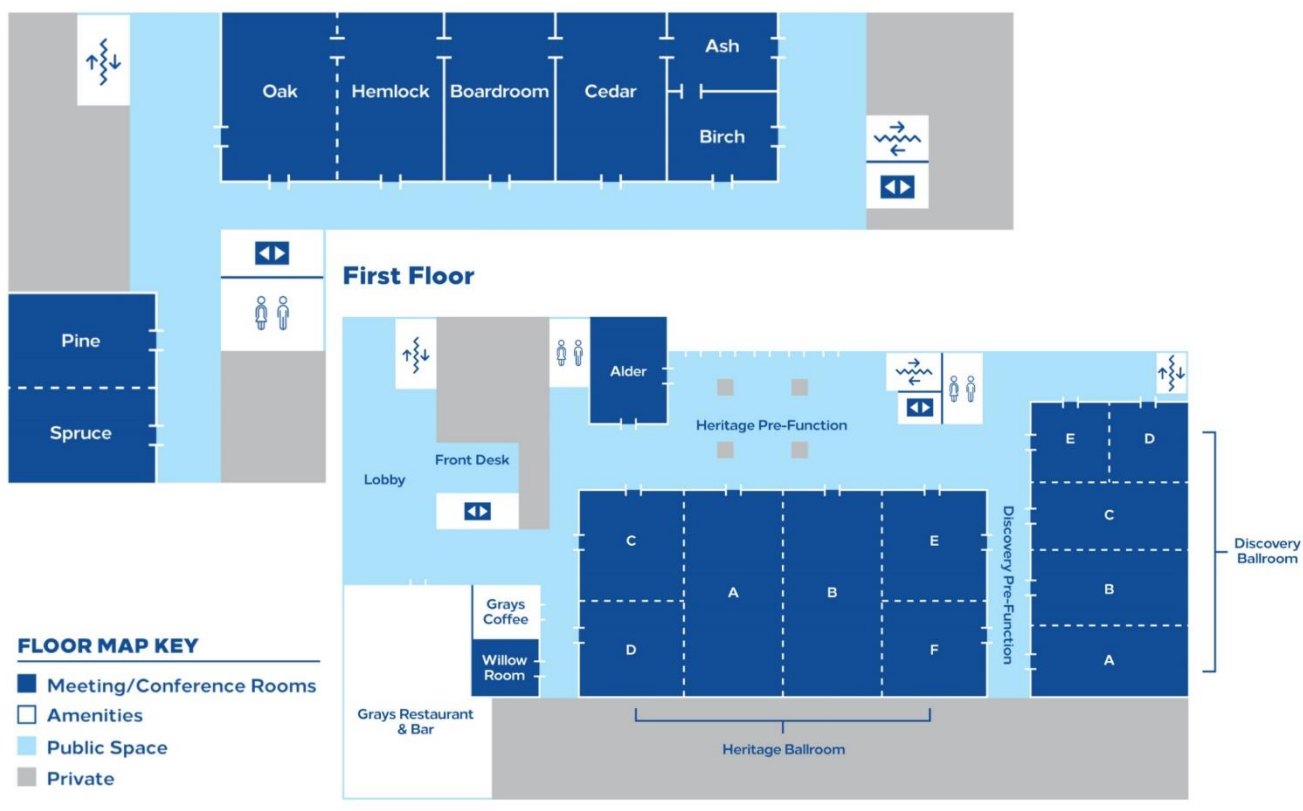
Oak

Hemlock

Boardroom

Cedar

Ash

Birch

Pine

Spruce

First Floor

Alder

Heritage Pre-Function

Lobby

Front Desk

E

D

C

B

A

Discovery Ballroom

Discovery Pre-Function

C

A

B

E

D

F

Grays Coffee

Willow Room

Grays Restaurant & Bar

Heritage Ballroom

FLOOR MAP KEY

Meeting/Conference Rooms

Amenities

Public Space

Private